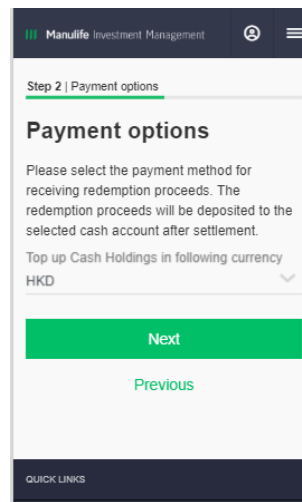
Manulife Investment Management

Step 2 | Payment options

Payment options

Please select the payment method for receiving redemption proceeds. The redemption proceeds will be deposited to the selected cash account after settlement.

Top up Cash Holdings in following currency

HKD

Next

Previous

QUICK LINKS